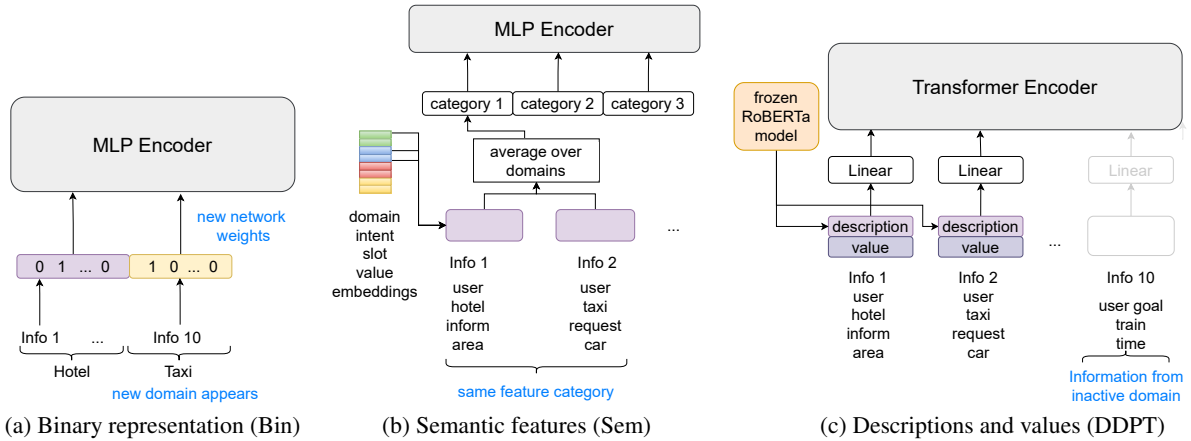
MLP Encoder

new network weights

0 1 ... 0

1 0 ... 0

Info 1 ... Info 10

Hotel Taxi

new domain appears

(a) Binary representation (Bin)

MLP Encoder

category 1 category 2 category 3

average over domains

domain intent slot value embeddings

Info 1
user
hotel
inform
area

Info 2
user
taxi
request
car

...

same feature category

(b) Semantic features (Sem)

Transformer Encoder

frozen RoBERTa model

Linear Linear Linear

description value

description value

...

Info 1
user
hotel
inform
area

Info 2
user
taxi
request
car

Info 10
user goal
train
time

Information from inactive domain

(c) Descriptions and values (DDPT)